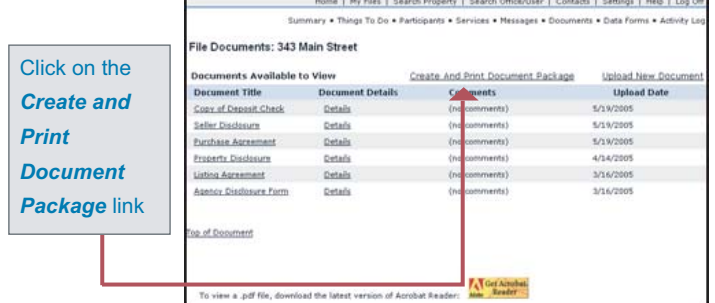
Home | My Files | Search Property | Search Office/User | Contacts | Settings | Help | Log Off

Summary • Things To Do • Participants • Services • Messages • Documents • Data Forms • Activity Log

File Documents: 343 Main Street

Click on the ***Create and Print Document Package*** link

Documents Available to View

Create And Print Document Package

Upload New Document

| Document Title | Document Details | Comments | Upload Date |
|---|---|---|---|
| Copy of Deposit Check | Details | (no comments) | 5/19/2005 |
| Seller Disclosure | Details | (no comments) | 5/19/2005 |
| Purchase Agreement | Details | (no comments) | 5/19/2005 |
| Property Disclosure | Details | (no comments) | 4/14/2005 |
| Listing Agreement | Details | (no comments) | 3/16/2005 |
| Agency Disclosure Form | Details | (no comments) | 3/16/2005 |

Top of Document

To view a .pdf file, download the latest version of Acrobat Reader:

Get Acrobat Reader